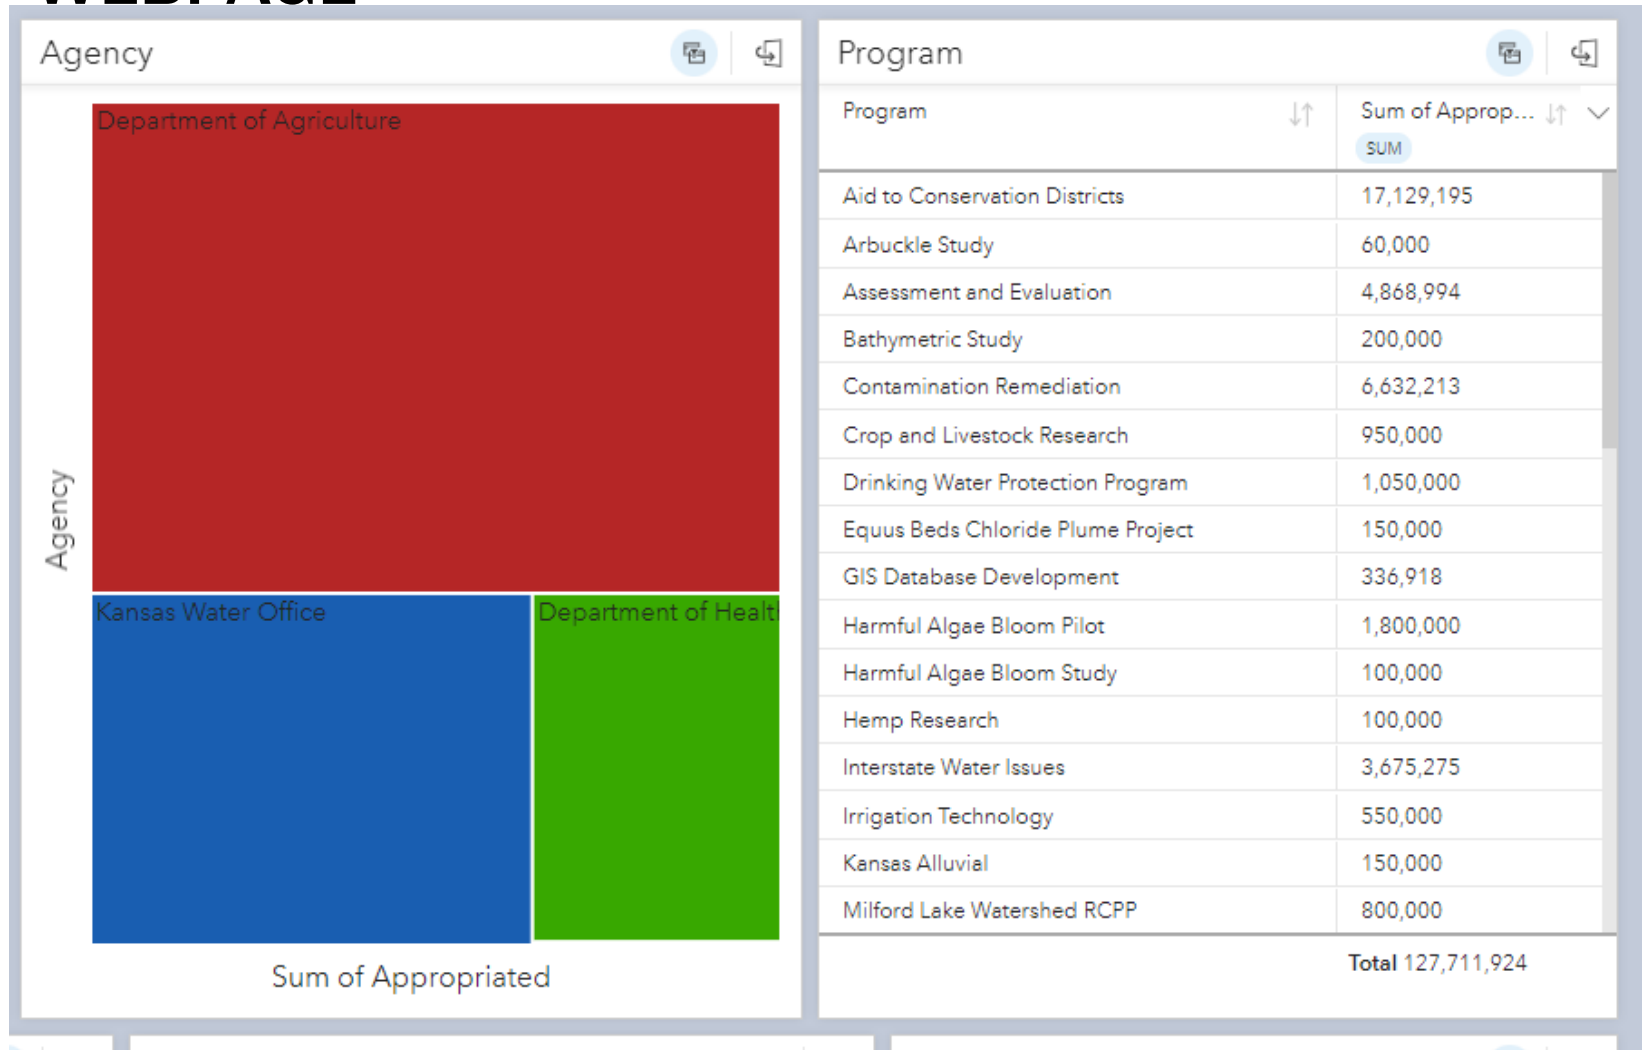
Agency

Department of Agriculture

Kansas Water Office

Department of Healt

Agency

Sum of Appropriated

Program

| Program | Sum of Approp... SUM |
|---|---|
| Aid to Conservation Districts | 17,129,195 |
| Arbuckle Study | 60,000 |
| Assessment and Evaluation | 4,868,994 |
| Bathymetric Study | 200,000 |
| Contamination Remediation | 6,632,213 |
| Crop and Livestock Research | 950,000 |
| Drinking Water Protection Program | 1,050,000 |
| Equus Beds Chloride Plume Project | 150,000 |
| GIS Database Development | 336,918 |
| Harmful Algae Bloom Pilot | 1,800,000 |
| Harmful Algae Bloom Study | 100,000 |
| Hemp Research | 100,000 |
| Interstate Water Issues | 3,675,275 |
| Irrigation Technology | 550,000 |
| Kansas Alluvial | 150,000 |
| Milford Lake Watershed RCPP | 800,000 |

Total 127,711,924